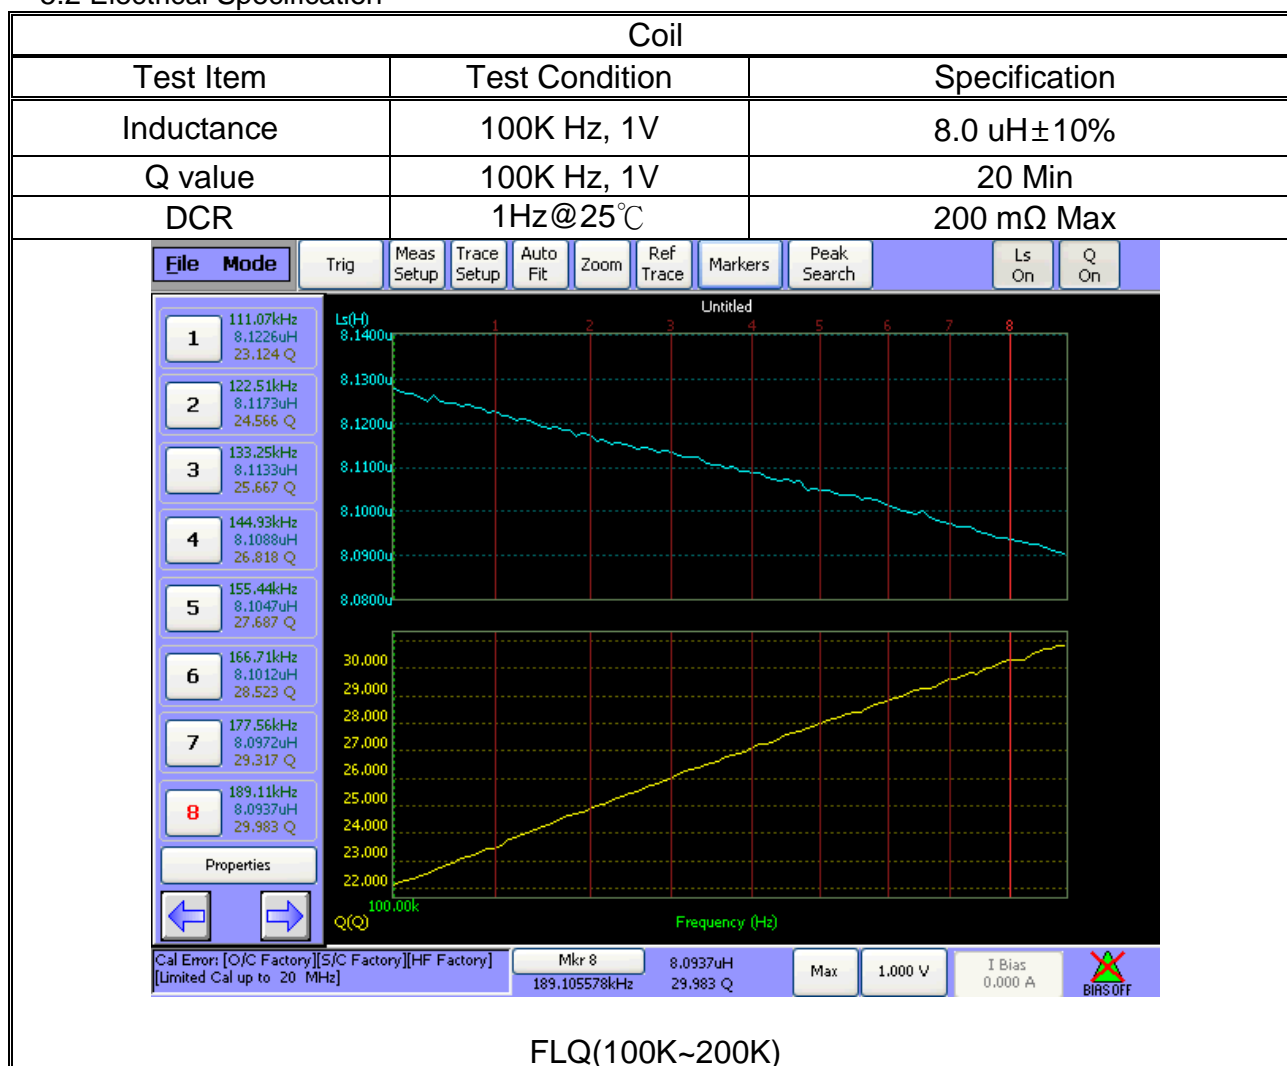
| Coil | | |
|---|---|---|
| Test Item | Test Condition | Specification |
| Inductance | 100K Hz, 1V | 8.0 uH±10% |
| Q value | 100K Hz, 1V | 20 Min |
| DCR | 1Hz@25℃ | 200 mΩ Max |

File Mode Trig Meas Setup Trace Setup Auto Fit Zoom Ref Trace Markers Peak Search Ls On Q On

1 111.07kHz 8.1226uH 23.124 Q
2 122.51kHz 8.1173uH 24.566 Q
3 133.25kHz 8.1133uH 25.667 Q
4 144.93kHz 8.1088uH 26.818 Q
5 155.44kHz 8.1047uH 27.687 Q
6 166.71kHz 8.1012uH 28.523 Q
7 177.56kHz 8.0972uH 29.317 Q
8 189.11kHz 8.0937uH 29.983 Q
Properties

Untitled
Ls(H)
1 2 3 4 5 6 7 8
8.1400u 8.1300u 8.1200u 8.1100u 8.1000u 8.0900u 8.0800u
30.000 29.000 28.000 27.000 26.000 25.000 24.000 23.000 22.000
Q(Q) 100.00k Frequency (Hz)

Cal Error: [O/C Factory][S/C Factory][HF Factory] [Limited Cal up to 20 MHz]
Mkr 8 189.105578kHz 8.0937uH 29.983 Q Max 1.000 V I Bias 0.000 A BIAS OFF

FLQ(100K~200K)